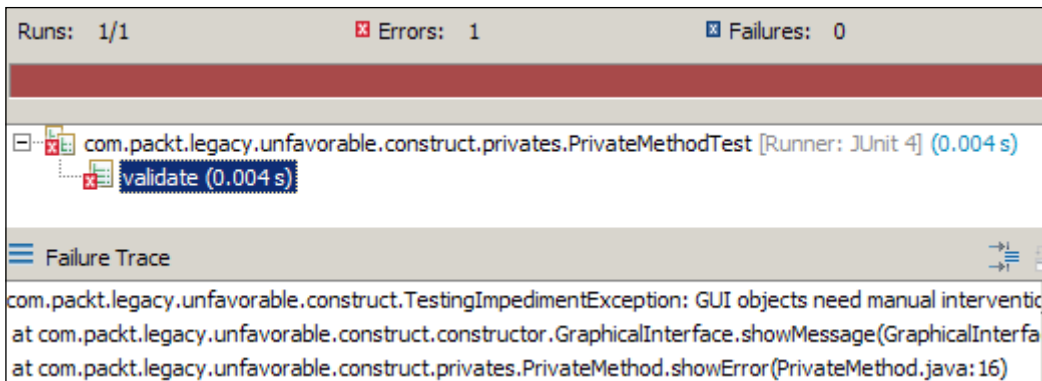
Runs: 1/1 Errors: 1 Failures: 0

com.packt.legacy.unfavorable.construct.privates.PrivateMethodTest [Runner: JUnit 4] (0.004 s)
validate (0.004 s)

Failure Trace

com.packt.legacy.unfavorable.construct.TestingImpedimentException: GUI objects need manual interventio
at com.packt.legacy.unfavorable.construct.constructor.GraphicalInterface.showMessage(GraphicalInterfa
at com.packt.legacy.unfavorable.construct.privates.PrivateMethod.showError(PrivateMethod.java:16)